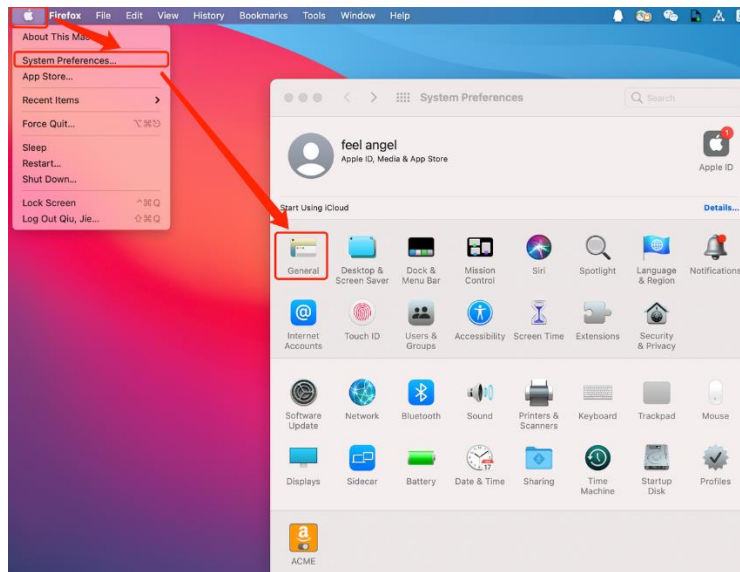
Firefox File Edit View History Bookmarks Tools Window Help

About This Ma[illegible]
System Preferences...
App Store...
Recent Items
Force Quit... ⌥⌘⎋
Sleep
Restart...
Shut Down...
Lock Screen ^⌘Q
Log Out Qiu, Jie... ⇧⌘Q

System Preferences
Search

feel angel
Apple ID, Media & App Store
Apple ID
1

Start Using iCloud
Details...

General
Desktop & Screen Saver
Dock & Menu Bar
Mission Control
Siri
Spotlight
Language & Region
Notifications
Internet Accounts
Touch ID
Users & Groups
Accessibility
Screen Time
Extensions
Security & Privacy
Software Update
Network
Bluetooth
Sound
Printers & Scanners
Keyboard
Trackpad
Mouse
Displays
Sidecar
Battery
Date & Time
Sharing
Time Machine
Startup Disk
Profiles
ACME